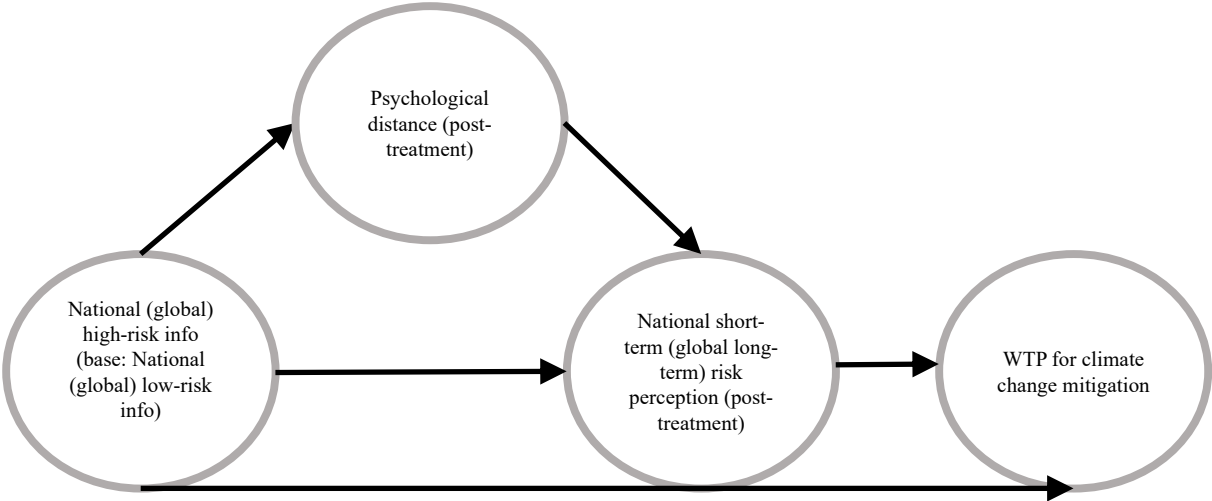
Psychological distance (post-treatment)

National (global) high-risk info (base: National (global) low-risk info)

National short-term (global long-term) risk perception (post-treatment)

WTP for climate change mitigation